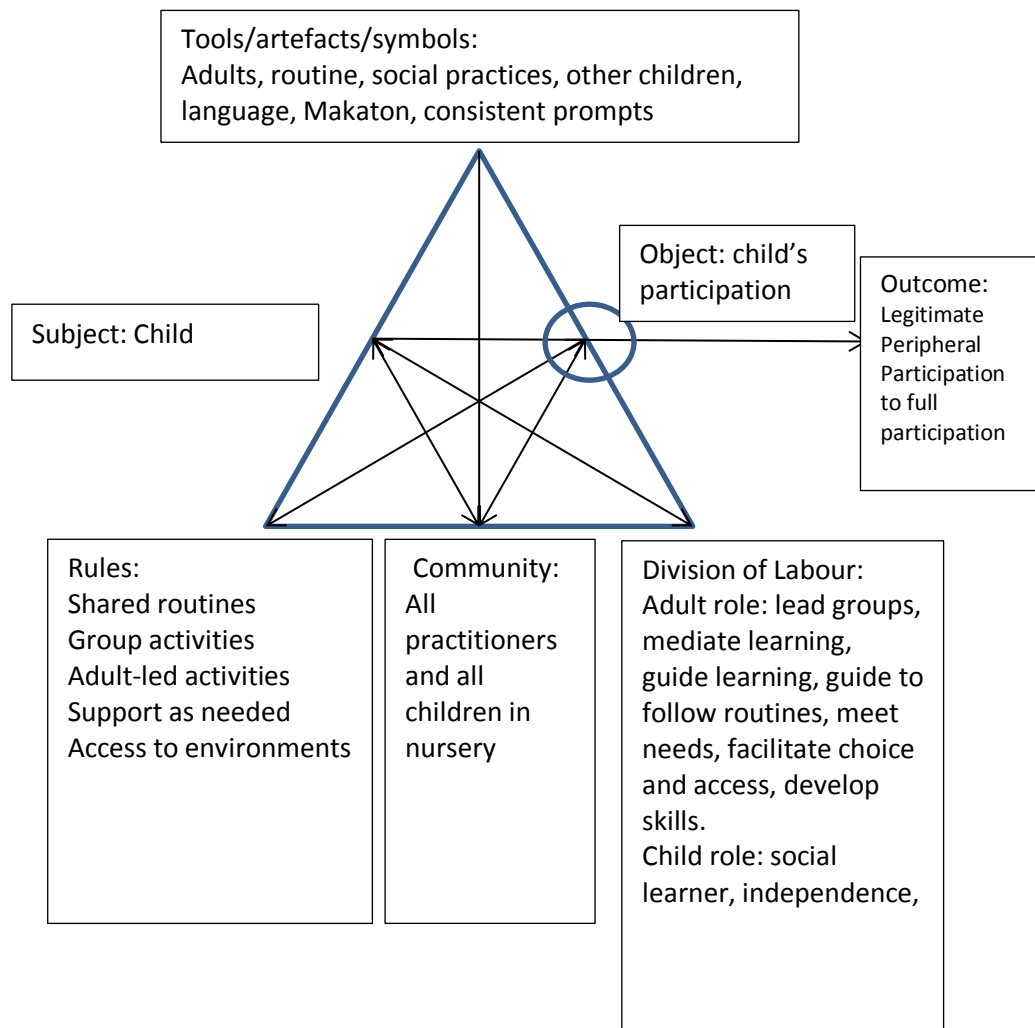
Tools/artefacts/symbols:
Adults, routine, social practices, other children, language, Makaton, consistent prompts

Object: child's participation

Outcome:
Legitimate Peripheral Participation to full participation

Subject: Child

Rules:
Shared routines
Group activities
Adult-led activities
Support as needed
Access to environments

Community:
All practitioners and all children in nursery

Division of Labour:
Adult role: lead groups, mediate learning, guide learning, guide to follow routines, meet needs, facilitate choice and access, develop skills.
Child role: social learner, independence,